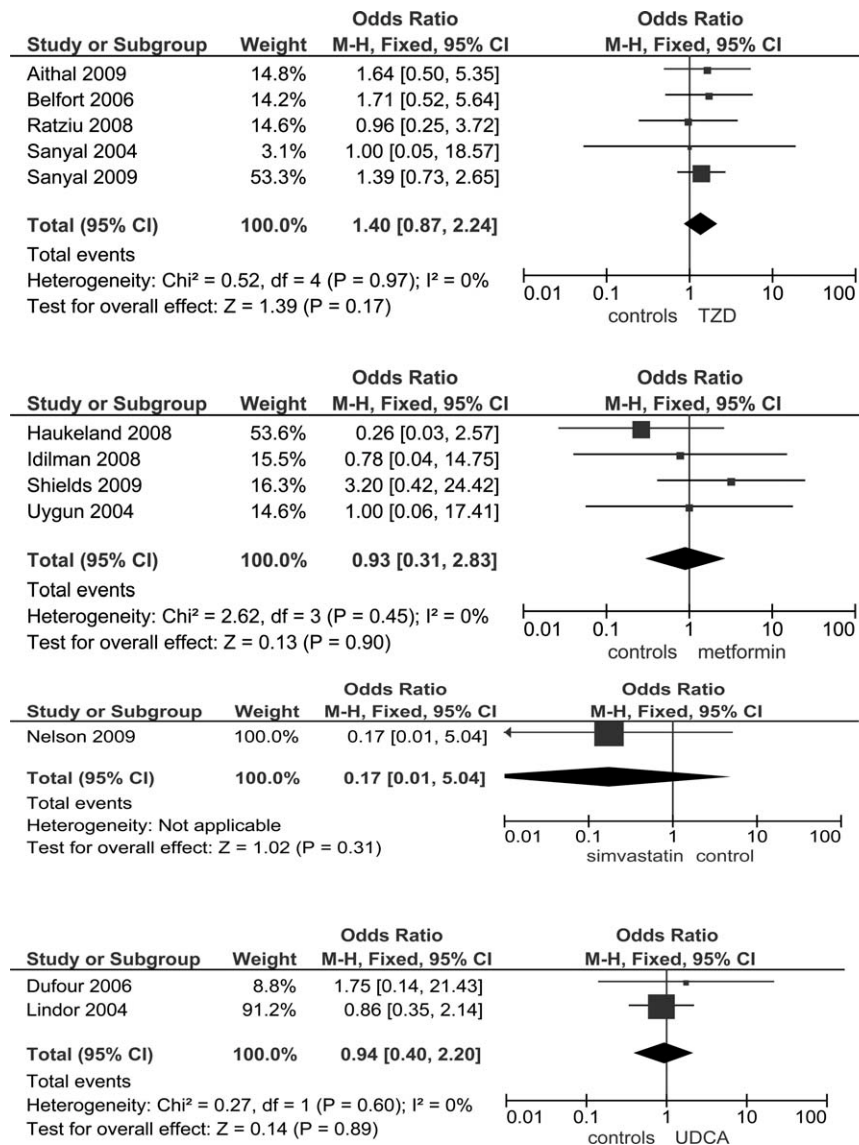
| Study or Subgroup | Weight | Odds Ratio M-H, Fixed, 95% CI |
|---|---|---|
| Aithal 2009 | 14.8% | 1.64 [0.50, 5.35] |
| Belfort 2006 | 14.2% | 1.71 [0.52, 5.64] |
| Ratziu 2008 | 14.6% | 0.96 [0.25, 3.72] |
| Sanyal 2004 | 3.1% | 1.00 [0.05, 18.57] |
| Sanyal 2009 | 53.3% | 1.39 [0.73, 2.65] |
| Total (95% CI) | 100.0% | 1.40 [0.87, 2.24] |

Total events
Heterogeneity: Chi² = 0.52, df = 4 (P = 0.97); I² = 0%
Test for overall effect: Z = 1.39 (P = 0.17)

Odds Ratio
M-H, Fixed, 95% CI
0.01 0.1 1 10 100
controls TZD

| Study or Subgroup | Weight | Odds Ratio M-H, Fixed, 95% CI |
|---|---|---|
| Haukeland 2008 | 53.6% | 0.26 [0.03, 2.57] |
| Idilman 2008 | 15.5% | 0.78 [0.04, 14.75] |
| Shields 2009 | 16.3% | 3.20 [0.42, 24.42] |
| Uygun 2004 | 14.6% | 1.00 [0.06, 17.41] |
| Total (95% CI) | 100.0% | 0.93 [0.31, 2.83] |

Total events
Heterogeneity: Chi² = 2.62, df = 3 (P = 0.45); I² = 0%
Test for overall effect: Z = 0.13 (P = 0.90)

Odds Ratio
M-H, Fixed, 95% CI
0.01 0.1 1 10 100
controls metformin

| Study or Subgroup | Weight | Odds Ratio M-H, Fixed, 95% CI |
|---|---|---|
| Nelson 2009 | 100.0% | 0.17 [0.01, 5.04] |
| Total (95% CI) | 100.0% | 0.17 [0.01, 5.04] |

Total events
Heterogeneity: Not applicable
Test for overall effect: Z = 1.02 (P = 0.31)

Odds Ratio
M-H, Fixed, 95% CI
0.01 0.1 1 10 100
simvastatin control

| Study or Subgroup | Weight | Odds Ratio M-H, Fixed, 95% CI |
|---|---|---|
| Dufour 2006 | 8.8% | 1.75 [0.14, 21.43] |
| Lindor 2004 | 91.2% | 0.86 [0.35, 2.14] |
| Total (95% CI) | 100.0% | 0.94 [0.40, 2.20] |

Total events
Heterogeneity: Chi² = 0.27, df = 1 (P = 0.60); I² = 0%
Test for overall effect: Z = 0.14 (P = 0.89)

Odds Ratio
M-H, Fixed, 95% CI
0.01 0.1 1 10 100
controls UDCA